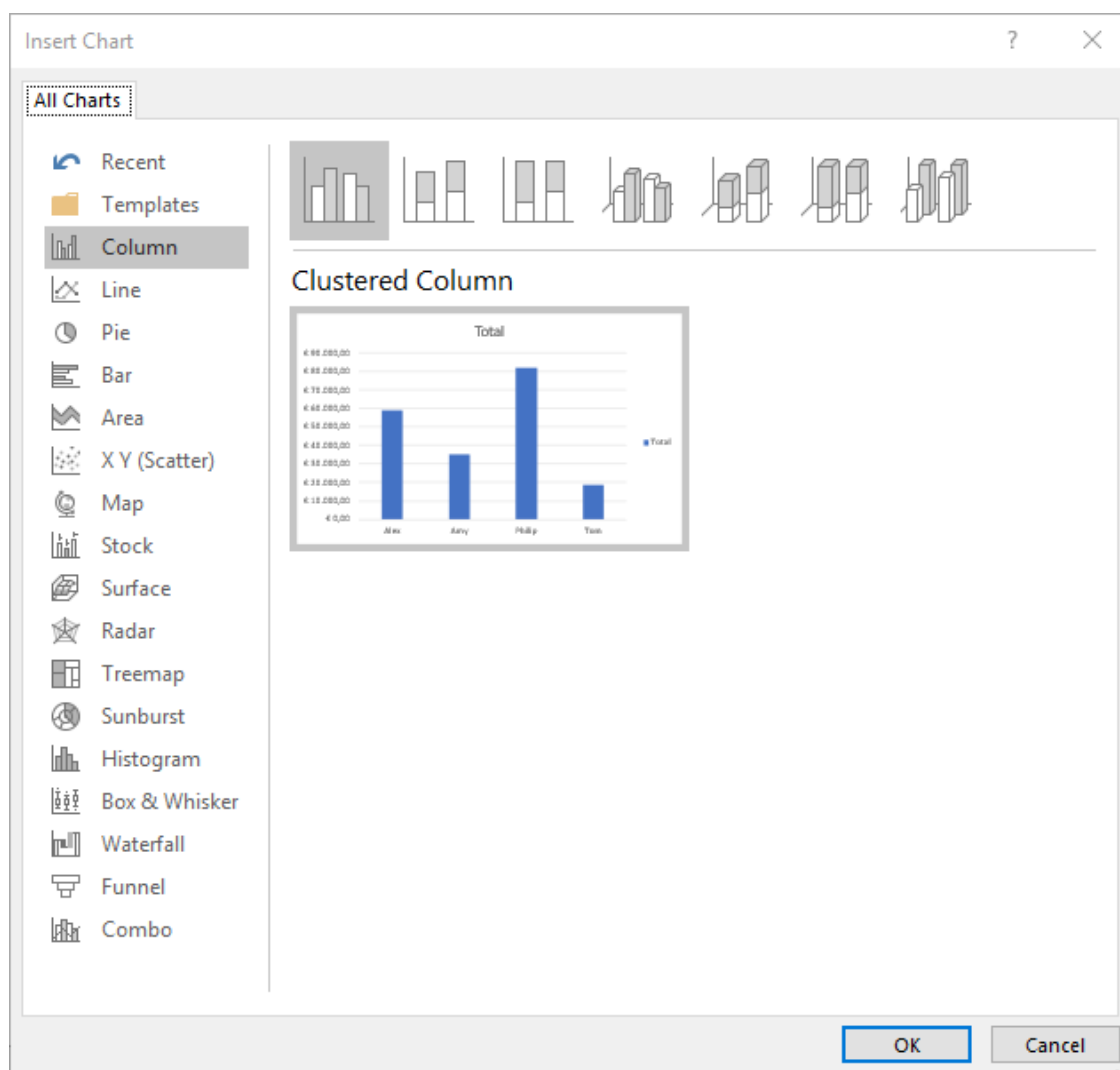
Insert Chart

?

All Charts

Recent
Templates
Column
Line
Pie
Bar
Area
X Y (Scatter)
Map
Stock
Surface
Radar
Treemap
Sunburst
Histogram
Box & Whisker
Waterfall
Funnel
Combo

Clustered Column

Total

€ 90.000,00
€ 80.000,00
€ 70.000,00
€ 60.000,00
€ 50.000,00
€ 40.000,00
€ 30.000,00
€ 20.000,00
€ 10.000,00
€ 0,00

Alex
Amy
Phillip
Tom

Total

OK
Cancel